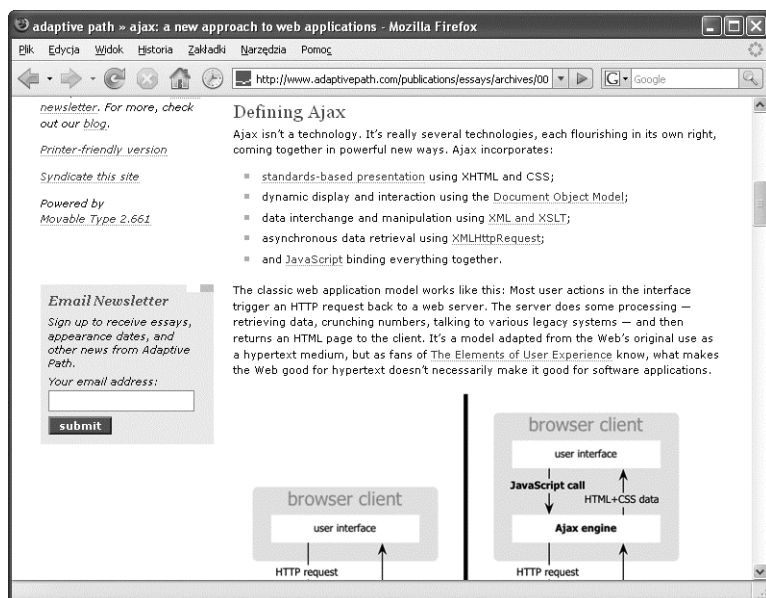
adaptive path » ajax: a new approach to web applications - Mozilla Firefox

Plik Edycja Widok Historia Zakładki Narzędzia Pomoc

http://www.adaptivepath.com/publications/essays/archives/00

Google

newsletter. For more, check out our blog.

Printer-friendly version

Syndicate this site

Powered by Movable Type 2.661

Email Newsletter

Sign up to receive essays, appearance dates, and other news from Adaptive Path.

Your email address:

submit

Defining Ajax

Ajax isn't a technology. It's really several technologies, each flourishing in its own right, coming together in powerful new ways. Ajax incorporates:

- standards-based presentation using XHTML and CSS;
- dynamic display and interaction using the Document Object Model;
- data interchange and manipulation using XML and XSLT;
- asynchronous data retrieval using XMLHttpRequest;
- and JavaScript binding everything together.

The classic web application model works like this: Most user actions in the interface trigger an HTTP request back to a web server. The server does some processing — retrieving data, crunching numbers, talking to various legacy systems — and then returns an HTML page to the client. It's a model adapted from the Web's original use as a hypertext medium, but as fans of The Elements of User Experience know, what makes the Web good for hypertext doesn't necessarily make it good for software applications.

browser client

user interface

HTTP request

browser client

user interface

JavaScript call

HTML+CSS data

Ajax engine

HTTP request